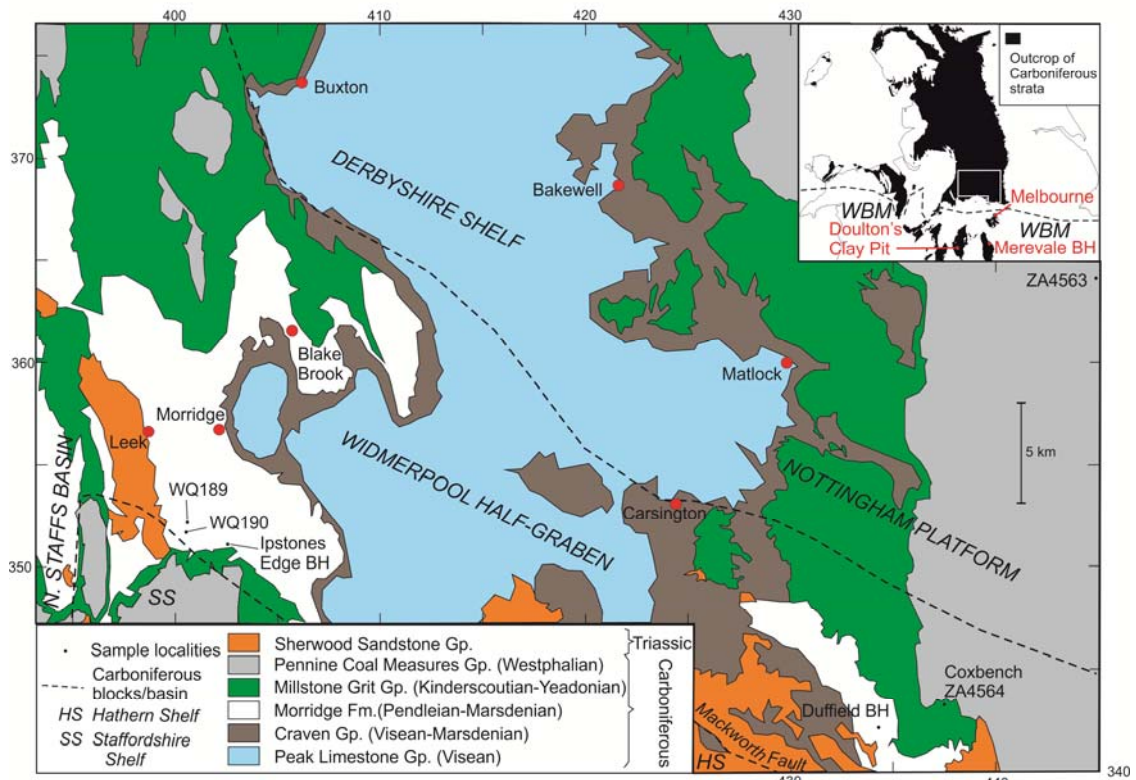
400
410
420
430
370
360
350
340
Buxton
DERBYSHIRE SHELF
Bakewell
Outcrop of Carboniferous strata
WBM
WBM
Melbourne
Doulton's Clay Pit
Merevale BH
ZA4563
Blake Brook
Matlock
Morridge
Leek
WIDMERPOOL HALF-GRABEN
NOTTINGHAM PLATFORM
5 km
WQ189
WQ190
Ipstones Edge BH
Carsington
N. STAFFS BASIN
SS
Sample localities
Carboniferous blocks/basin
HS Hathern Shelf
SS Staffordshire Shelf
Sherwood Sandstone Gp.
Pennine Coal Measures Gp. (Westphalian)
Millstone Grit Gp. (Kinderscoutian-Yeadonian)
Morridge Fm.(Pendleian-Marsdenian)
Craven Gp. (Visean-Marsdenian)
Peak Limestone Gp. (Visean)
Triassic
Carboniferous
Coxbench ZA4564
Duffield BH
Mackworth Fault
HS